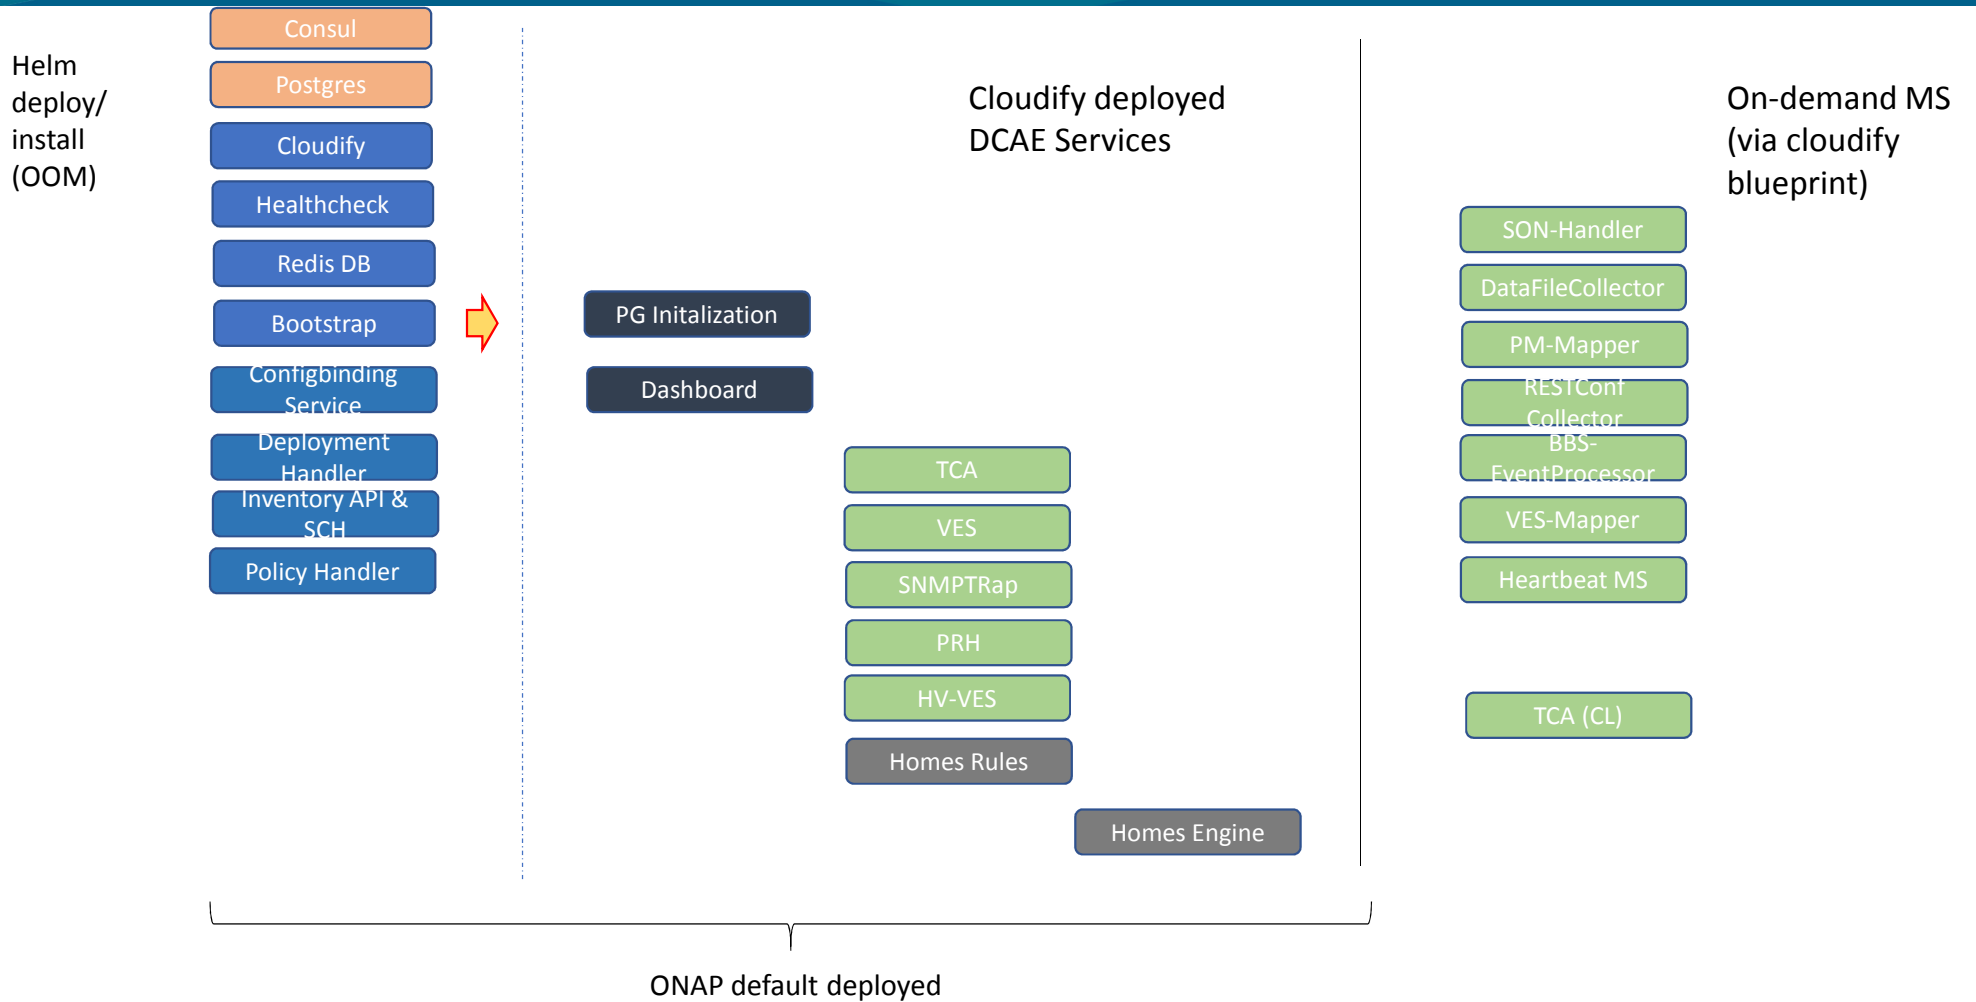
Helm deploy/ install (OOM)

Consul

Postgres

Cloudify

Healthcheck

Redis DB

Bootstrap

Configbinding Service

Deployment Handler

Inventory API & SCH

Policy Handler

Cloudify deployed DCAE Services

PG Initalization

Dashboard

TCA

VES

SNMPTRap

PRH

HV-VES

Homes Rules

Homes Engine

On-demand MS (via cloudify blueprint)

SON-Handler

DataFileCollector

PM-Mapper

RESTConf Collector

BBS-EventProcessor

VES-Mapper

Heartbeat MS

TCA (CL)

ONAP default deployed